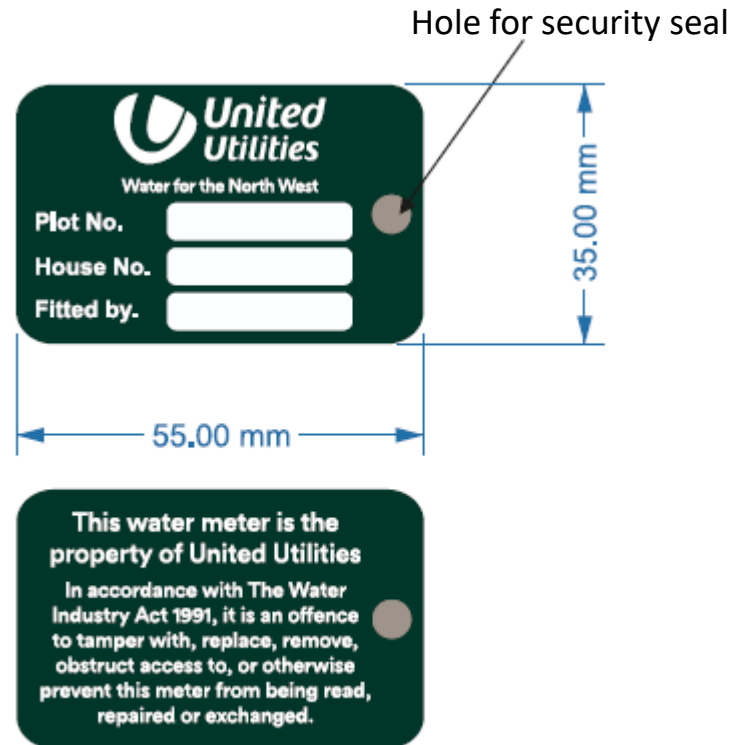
Hole for security seal

United Utilities
Water for the North West

Plot No.
House No.
Fitted by.

35.00 mm

55.00 mm

This water meter is the property of United Utilities

In accordance with The Water Industry Act 1991, it is an offence to tamper with, replace, remove, obstruct access to, or otherwise prevent this meter from being read, repaired or exchanged.